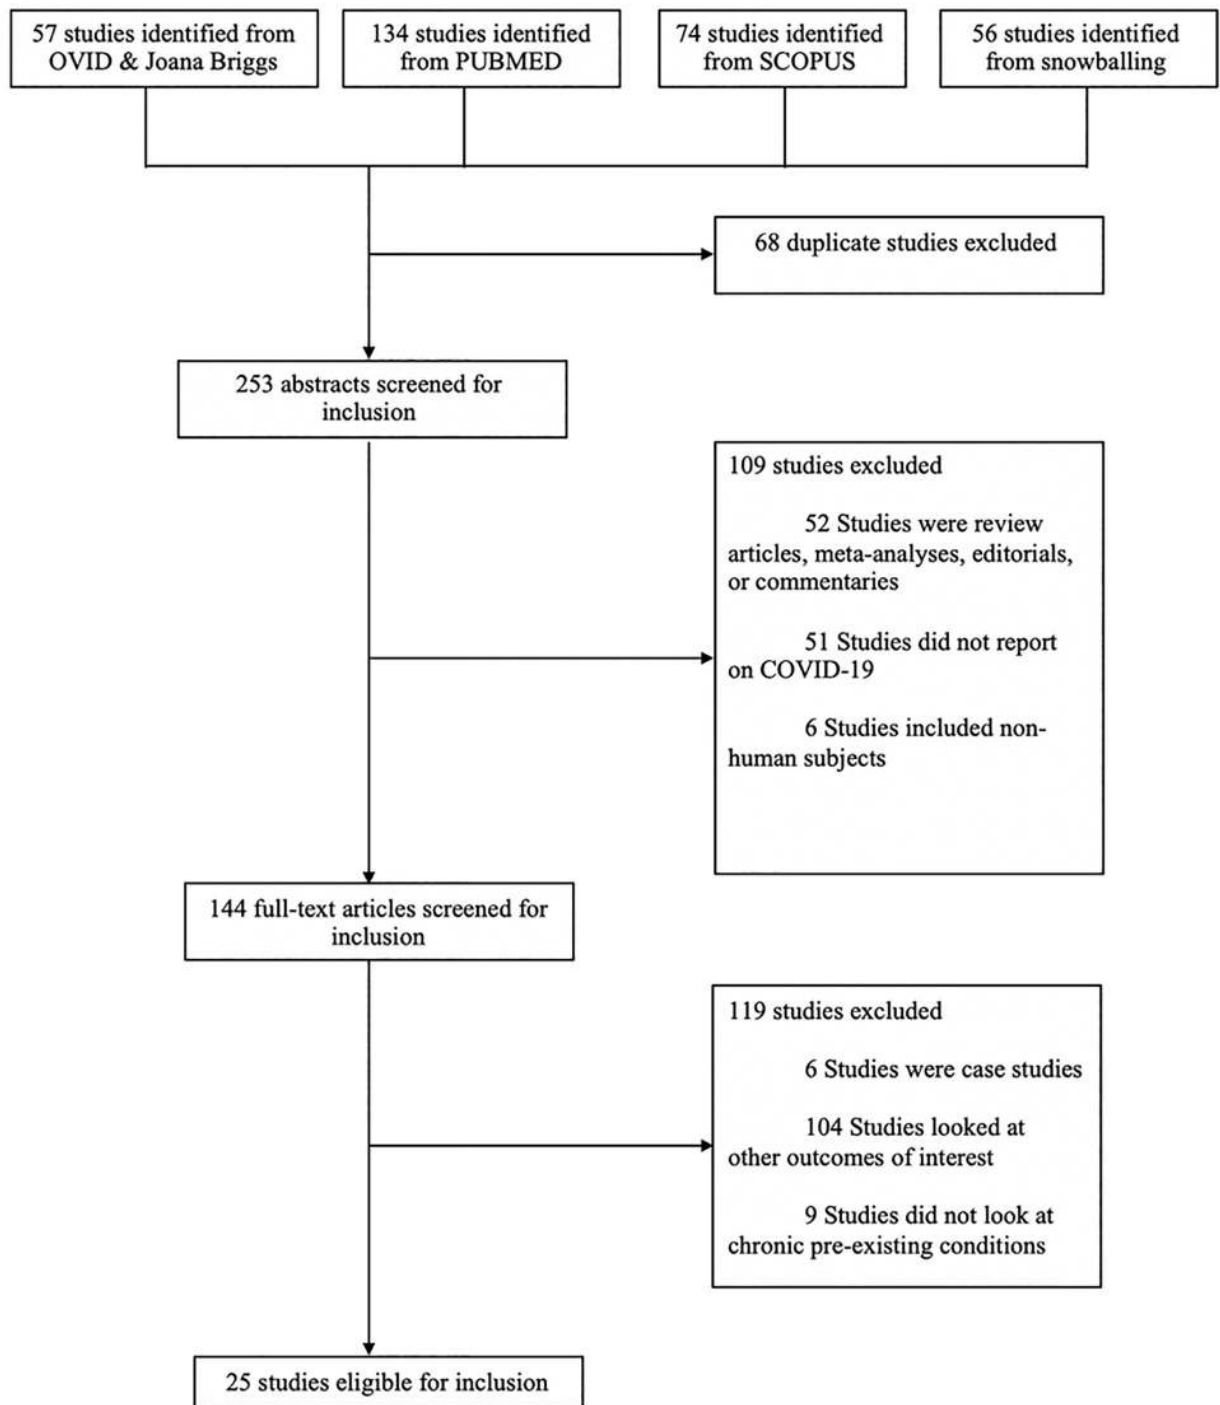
57 studies identified from OVID & Joana Briggs

134 studies identified from PUBMED

74 studies identified from SCOPUS

56 studies identified from snowballing

68 duplicate studies excluded

253 abstracts screened for inclusion

109 studies excluded

52 Studies were review articles, meta-analyses, editorials, or commentaries

51 Studies did not report on COVID-19

6 Studies included non-human subjects

144 full-text articles screened for inclusion

119 studies excluded

6 Studies were case studies

104 Studies looked at other outcomes of interest

9 Studies did not look at chronic pre-existing conditions

25 studies eligible for inclusion